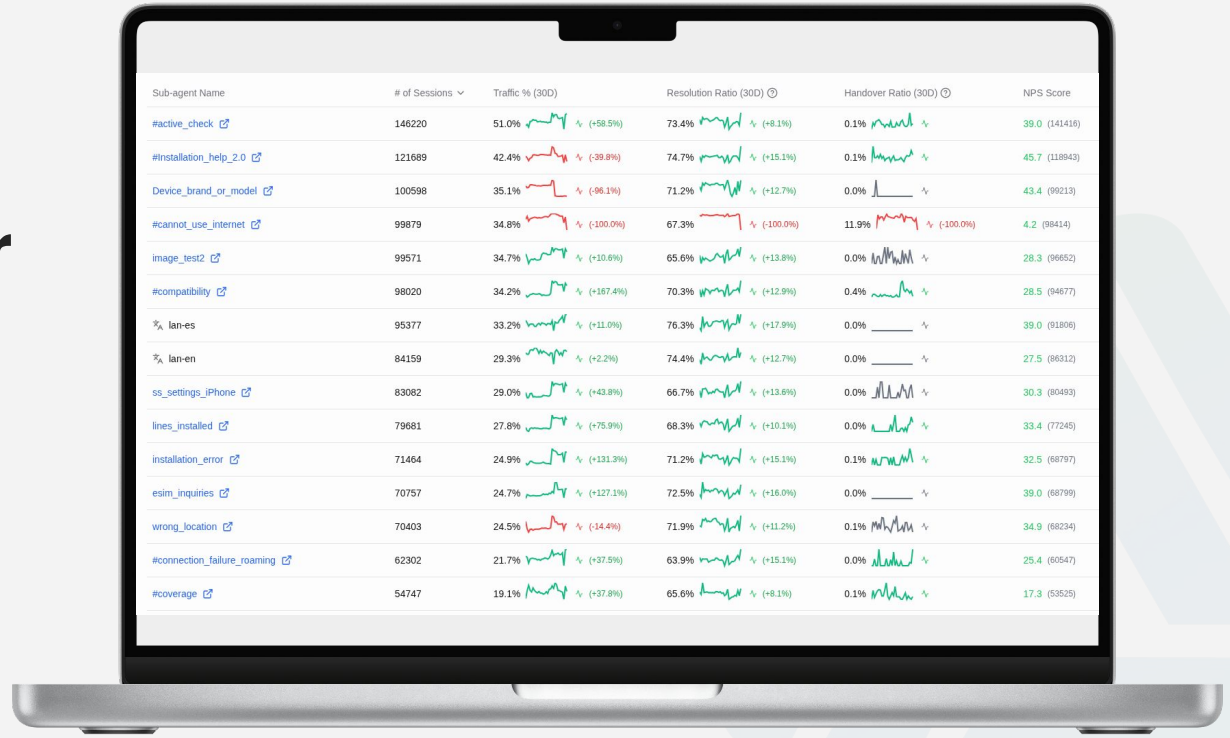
| Sub-agent Name | # of Sessions | Traffic % (30D) | Resolution Ratio (30D) | Handover Ratio (30D) | NPS Score |
|---|---|---|---|---|---|
| #active_check | 146220 | 51.0% (+58.5%) | 73.4% (+8.1%) | 0.1% | 39.0 (141416) |
| #Installation_help_2.0 | 121689 | 42.4% (-39.8%) | 74.7% (+15.1%) | 0.1% | 45.7 (118943) |
| Device_brand_or_model | 100598 | 35.1% (-96.1%) | 71.2% (+12.7%) | 0.0% | 43.4 (99213) |
| #cannot_use_internet | 99879 | 34.8% (-100.0%) | 67.3% (-100.0%) | 11.9% (-100.0%) | 4.2 (98414) |
| image_test2 | 99571 | 34.7% (+10.6%) | 65.6% (+13.8%) | 0.0% | 28.3 (96652) |
| #compatibility | 98020 | 34.2% (+167.4%) | 70.3% (+12.9%) | 0.4% | 28.5 (94677) |
| lan-es | 95377 | 33.2% (+11.0%) | 76.3% (+17.9%) | 0.0% | 39.0 (91806) |
| lan-en | 84159 | 29.3% (+2.2%) | 74.4% (+12.7%) | 0.0% | 27.5 (86312) |
| ss_settings_iPhone | 83082 | 29.0% (+43.8%) | 66.7% (+13.6%) | 0.0% | 30.3 (80493) |
| lines_installed | 79681 | 27.8% (+75.9%) | 68.3% (+10.1%) | 0.0% | 33.4 (77245) |
| installation_error | 71464 | 24.9% (+131.3%) | 71.2% (+15.1%) | 0.1% | 32.5 (68797) |
| esim_inquiries | 70757 | 24.7% (+127.1%) | 72.5% (+16.0%) | 0.0% | 39.0 (68799) |
| wrong_location | 70403 | 24.5% (-14.4%) | 71.9% (+11.2%) | 0.1% | 34.9 (68234) |
| #connection_failure_roaming | 62302 | 21.7% (+37.5%) | 63.9% (+15.1%) | 0.0% | 25.4 (60547) |
| #coverage | 54747 | 19.1% (+37.8%) | 65.6% (+8.1%) | 0.1% | 17.3 (53525) |